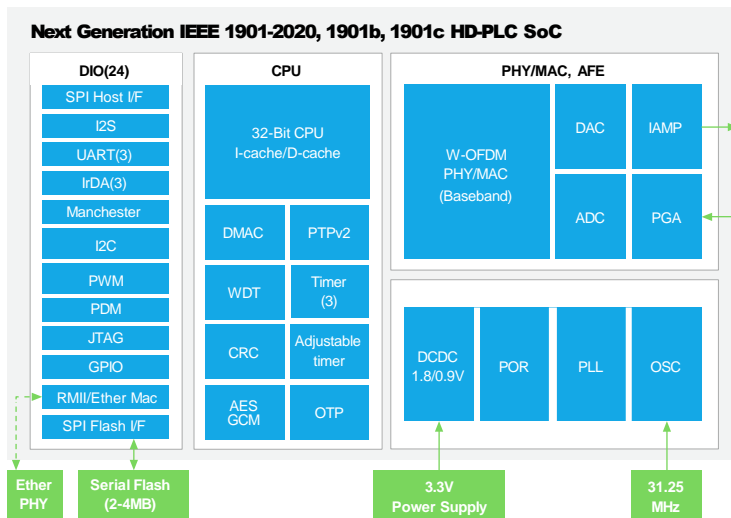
Next Generation IEEE 1901-2020, 1901b, 1901c HD-PLC SoC

DIO(24)

SPI Host I/F

I2S

UART(3)

IrDA(3)

Manchester

I2C

PWM

PDM

JTAG

GPIO

RMII/Ether Mac

SPI Flash I/F

CPU

32-Bit CPU I-cache/D-cache

DMAC

PTPv2

WDT

Timer (3)

CRC

Adjustable timer

AES GCM

OTP

PHY/MAC, AFE

W-OFDM PHY/MAC (Baseband)

DAC

IAMP

ADC

PGA

DCDC 1.8/0.9V

POR

PLL

OSC

Ether PHY

Serial Flash (2-4MB)

3.3V Power Supply

31.25 MHz